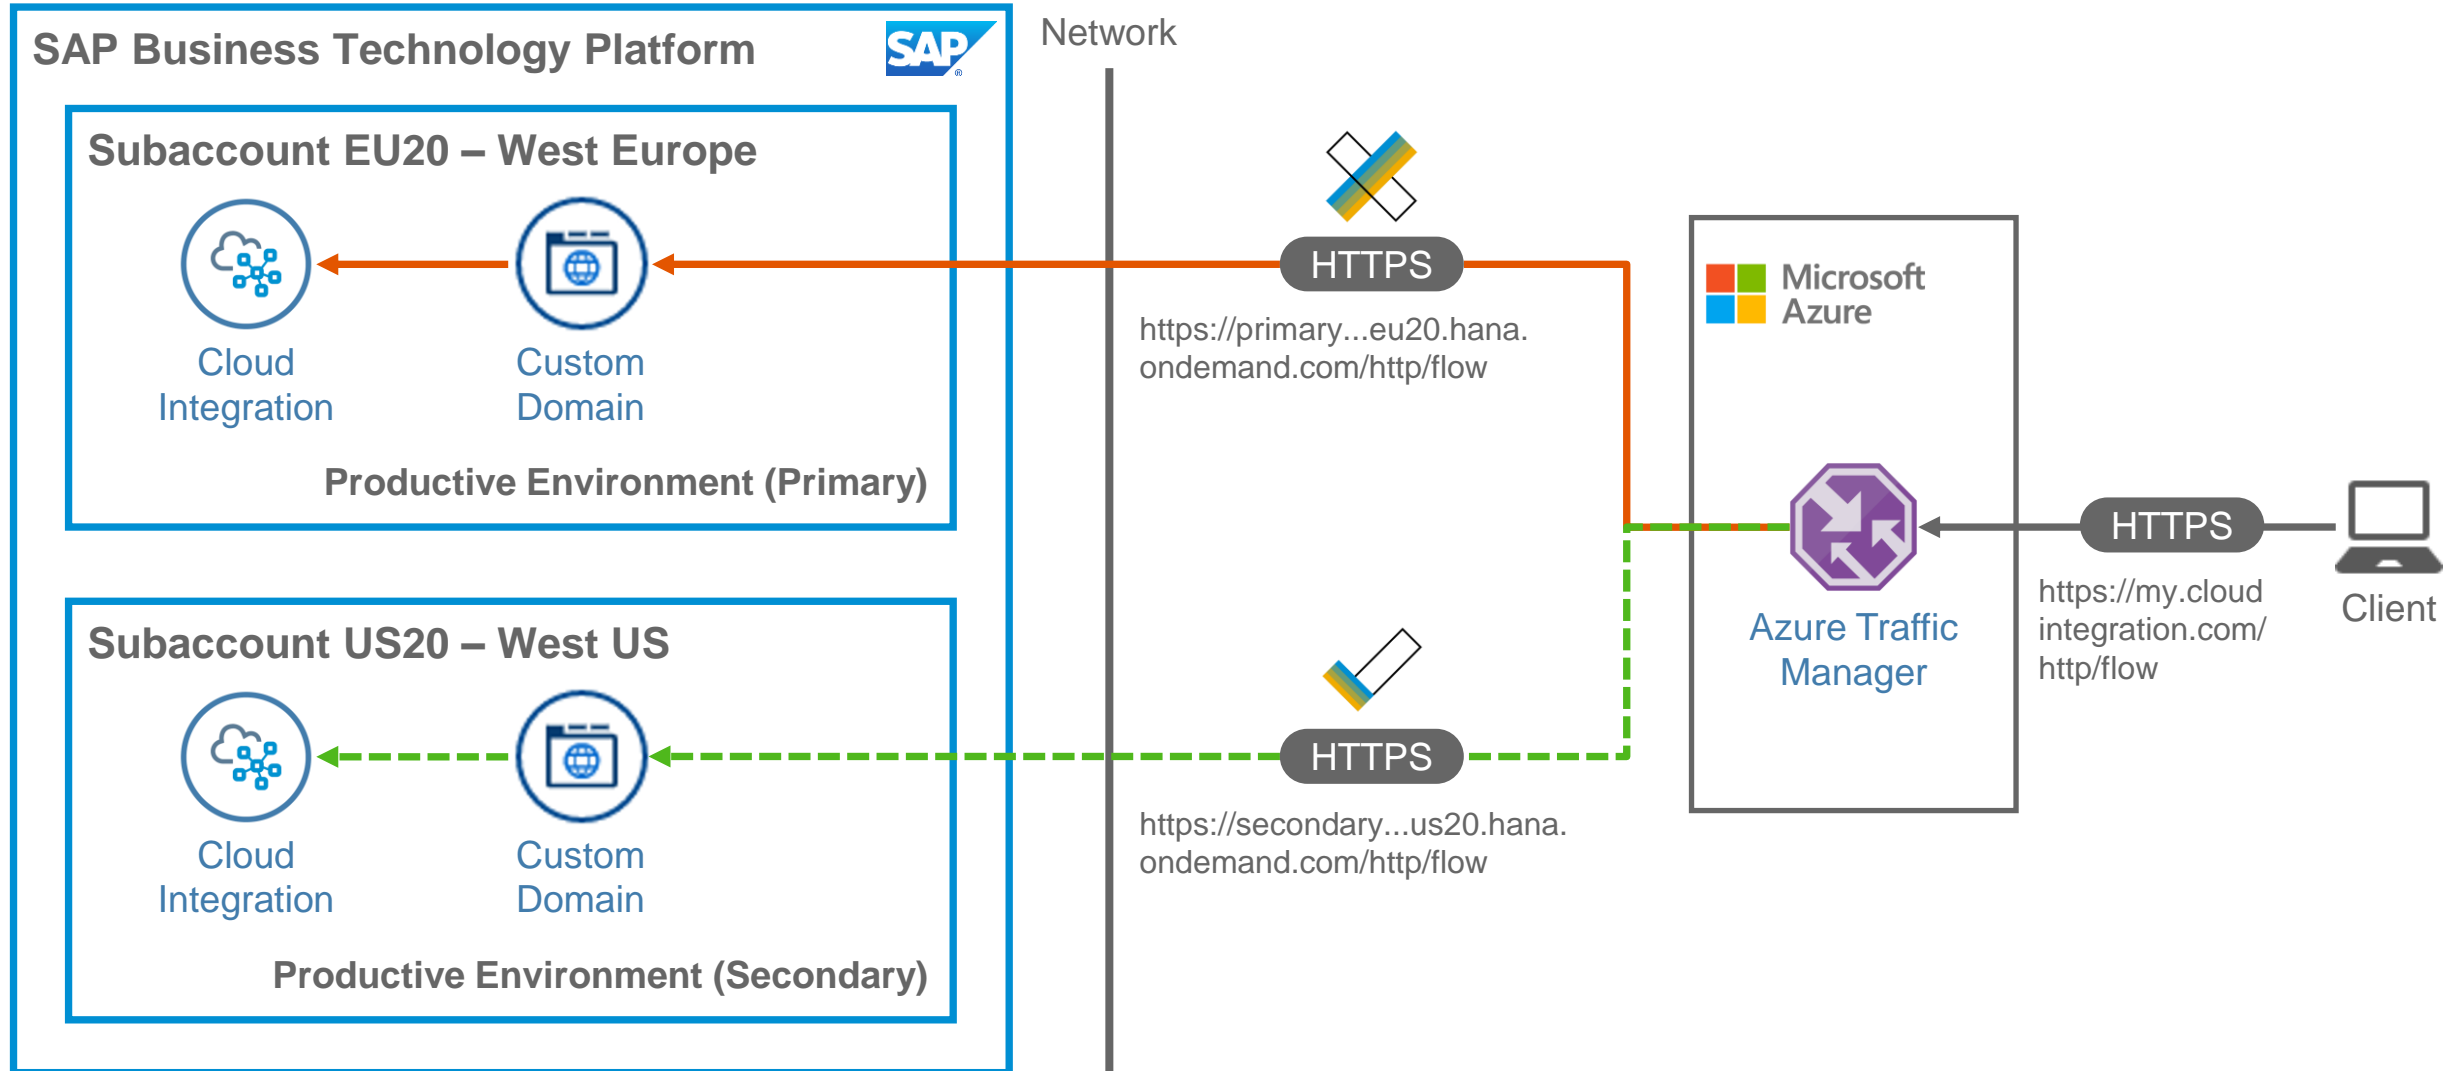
SAP Business Technology Platform

SAP

Subaccount EU20 – West Europe

Cloud Integration

Custom Domain

Productive Environment (Primary)

Subaccount US20 – West US

Cloud Integration

Custom Domain

Productive Environment (Secondary)

Network

HTTPS

https://primary...eu20.hana.ondemand.com/http/flow

HTTPS

https://secondary...us20.hana.ondemand.com/http/flow

Microsoft Azure

Azure Traffic Manager

HTTPS

https://my.cloudintegration.com/http/flow

Client